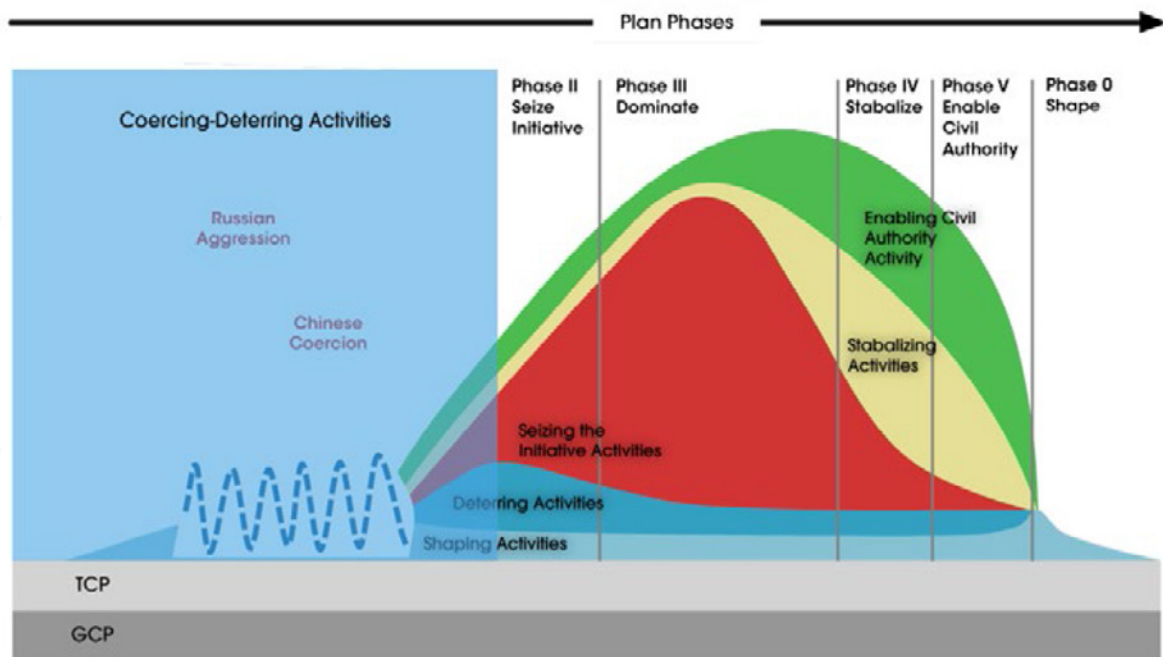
Plan Phases

Coercing-Deterring Activities

Phase II Seize Initiative

Phase III Dominate

Phase IV Stabalize

Phase V Enable Civil Authority

Phase 0 Shape

Russian Aggression

Chinese Coercion

Enabling Civil Authority Activity

Stabalizing Activities

Seizing the Initiative Activities

Deterring Activities

Shaping Activities

TCP

GCP